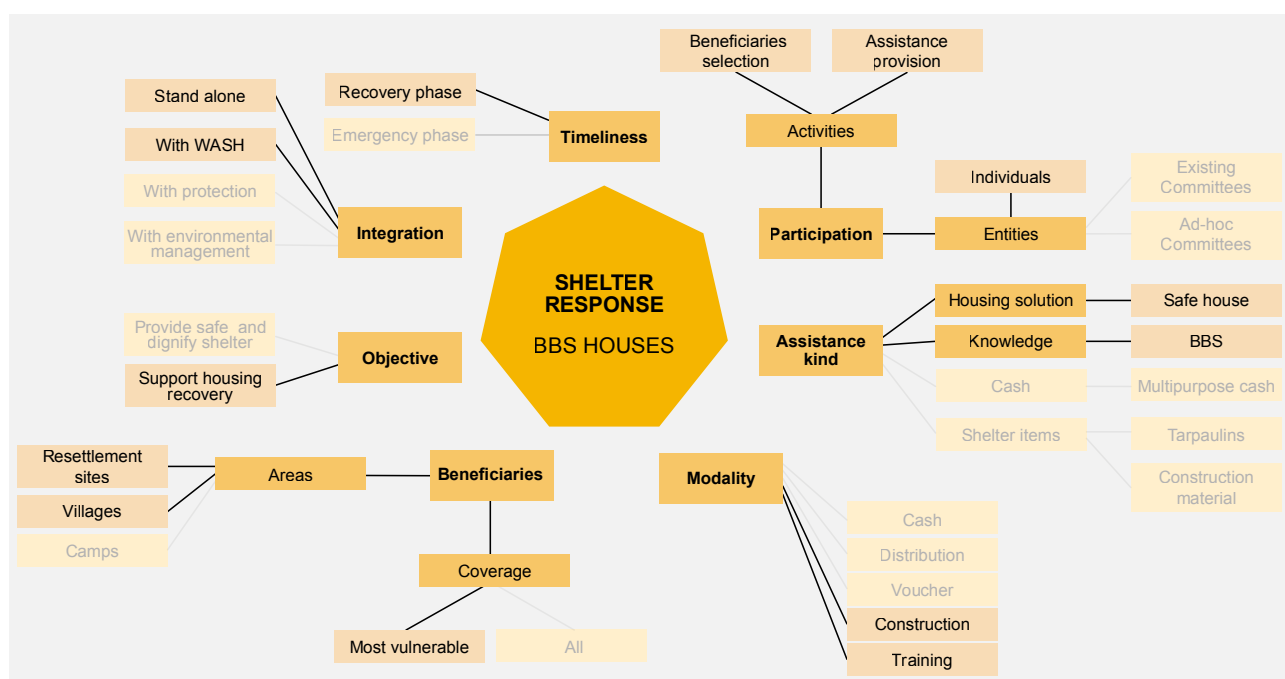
SHELTER RESPONSE

BBS HOUSES

Timeliness

Recovery phase

Emergency phase

Integration

Stand alone

With WASH

With protection

With environmental management

Objective

Provide safe and dignify shelter

Support housing recovery

Beneficiaries

Areas

Resettlement sites

Villages

Camps

Coverage

Most vulnerable

All

Activities

Beneficiaries selection

Assistance provision

Participation

Individuals

Entities

Existing Committees

Ad-hoc Committees

Assistance kind

Housing solution

Safe house

Knowledge

BBS

Cash

Multipurpose cash

Shelter items

Tarpaulins

Construction material

Modality

Cash

Distribution

Voucher

Construction

Training